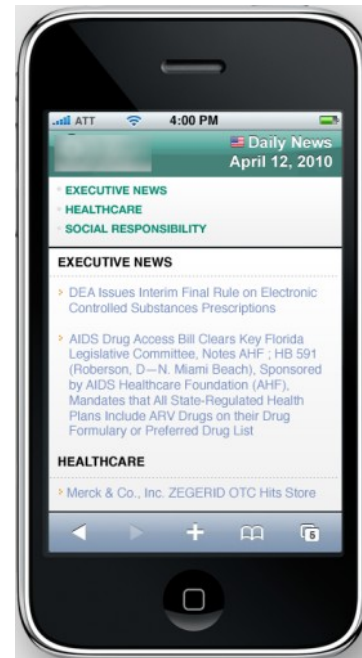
ATT 4:00 PM

Daily News
April 12, 2010

EXECUTIVE NEWS
HEALTHCARE
SOCIAL RESPONSIBILITY

EXECUTIVE NEWS

DEA Issues Interim Final Rule on Electronic Controlled Substances Prescriptions

AIDS Drug Access Bill Clears Key Florida Legislative Committee, Notes AHF ; HB 591 (Roberson, D—N. Miami Beach), Sponsored by AIDS Healthcare Foundation (AHF), Mandates that All State-Regulated Health Plans Include ARV Drugs on their Drug Formulary or Preferred Drug List

HEALTHCARE

Merck & Co., Inc. ZEGERID OTC Hits Store

5